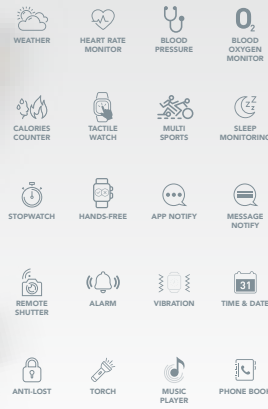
WEATHER
HEART RATE MONITOR
BLOOD PRESSURE
$O_2$
BLOOD OXYGEN MONITOR

CALORIES COUNTER
TACTILE WATCH
MULTI SPORTS
SLEEP MONITORING

STOPWATCH
HANDS-FREE
APP NOTIFY
MESSAGE NOTIFY

REMOTE SHUTTER
ALARM
VIBRATION
31
TIME & DATE

ANTI-LOST
TORCH
MUSIC PLAYER
PHONE BOOK